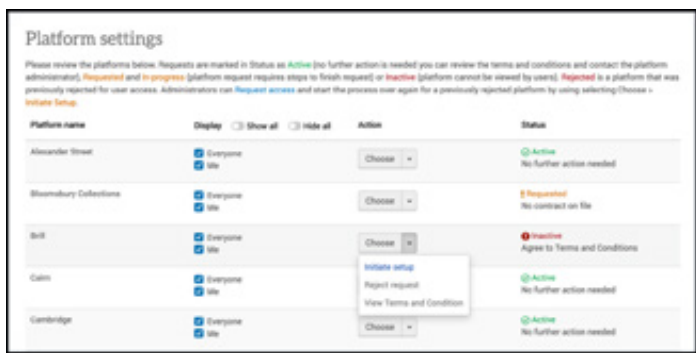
Platform settings

Please review the platforms below. Requests are marked in Status as Active (no further action is needed you can review the terms and conditions and contact the platform administrator), Requested and In progress (platform request requires steps to finish request) or Inactive (platform cannot be viewed by users). Rejected is a platform that was previously rejected for user access. Administrators can Request access and start the process over again for a previously rejected platform by using selecting Choose > Initiate Setup.

| Platform name | Display Show all Hide all | Action | Status |
|---|---|---|---|
| Alexander Street | Everyone Me | Choose | Active No further action needed |
| Bloomsbury Collections | Everyone Me | Choose | Requested No contract on file |
| Brill | Everyone Me | Choose Initiate setup Reject request View Terms and Condition | Inactive Agree to Terms and Conditions |
| Cairn | Everyone Me | | Active No further action needed |
| Cambridge | Everyone Me | Choose | Active No further action needed |